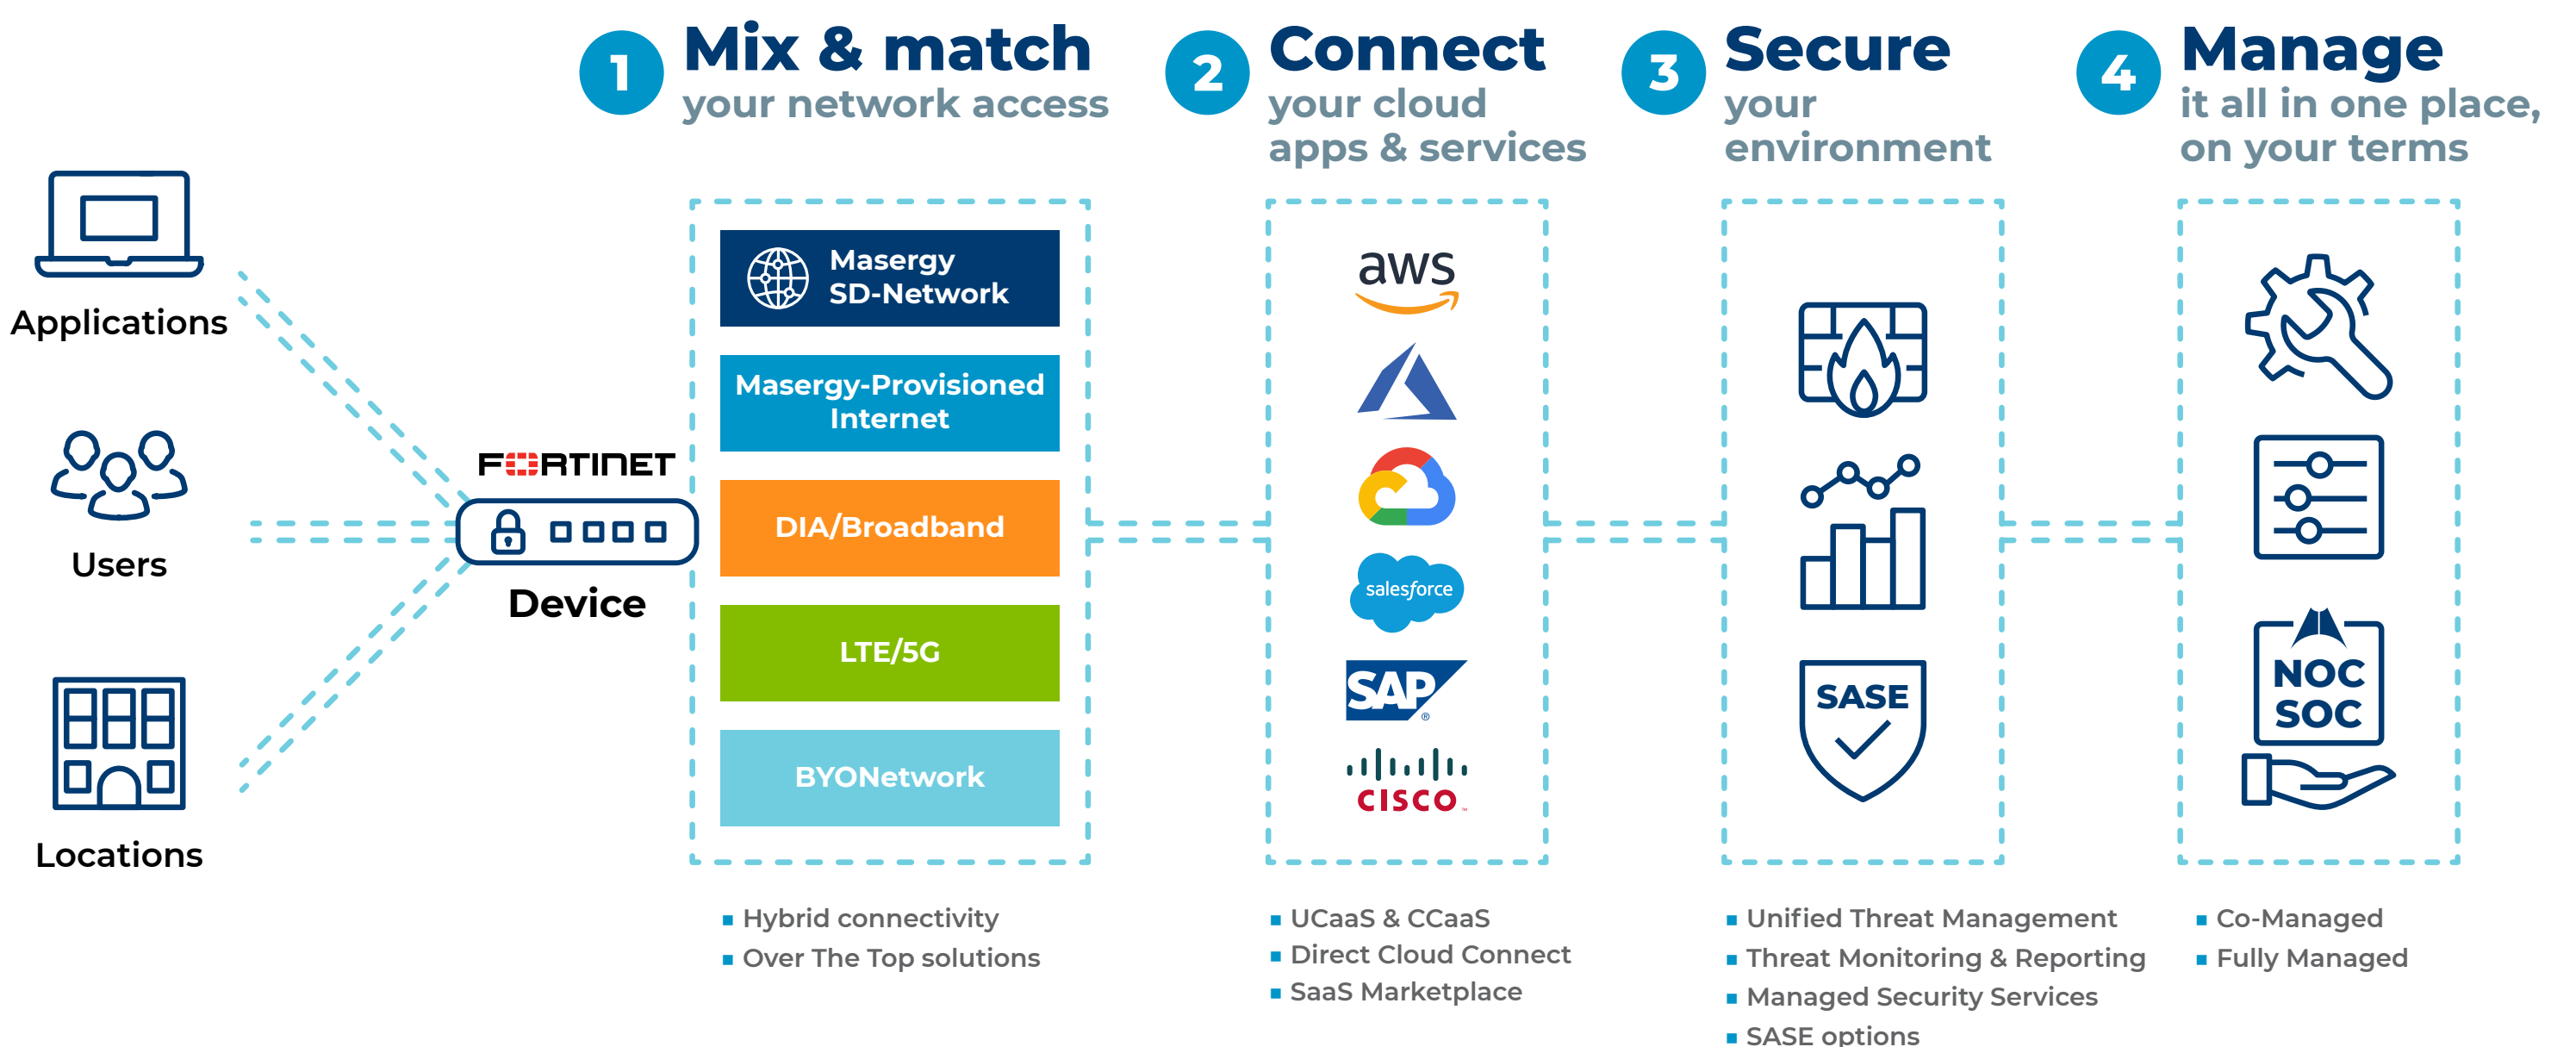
1 Mix & match your network access

2 Connect your cloud apps & services

3 Secure your environment

4 Manage it all in one place, on your terms

Applications

Users

Locations

FORTINET

Device

Masergy SD-Network

Masergy-Provisioned Internet

DIA/Broadband

LTE/5G

BYONetwork

aws

salesforce

SAP

cisco

SASE

NOC SOC

▪ Hybrid connectivity
▪ Over The Top solutions

▪ UCaaS & CCaaS
▪ Direct Cloud Connect
▪ SaaS Marketplace

▪ Unified Threat Management
▪ Threat Monitoring & Reporting
▪ Managed Security Services
▪ SASE options

▪ Co-Managed
▪ Fully Managed